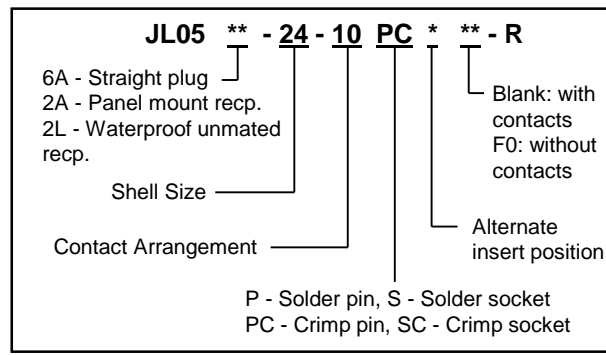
JL05 ** - 24 - 10 PC * ** - R

6A - Straight plug
2A - Panel mount recp.
2L - Waterproof unmated recp.

Blank: with contacts
F0: without contacts

Shell Size

Alternate insert position

Contact Arrangement

P - Solder pin, S - Solder socket
PC - Crimp pin, SC - Crimp socket